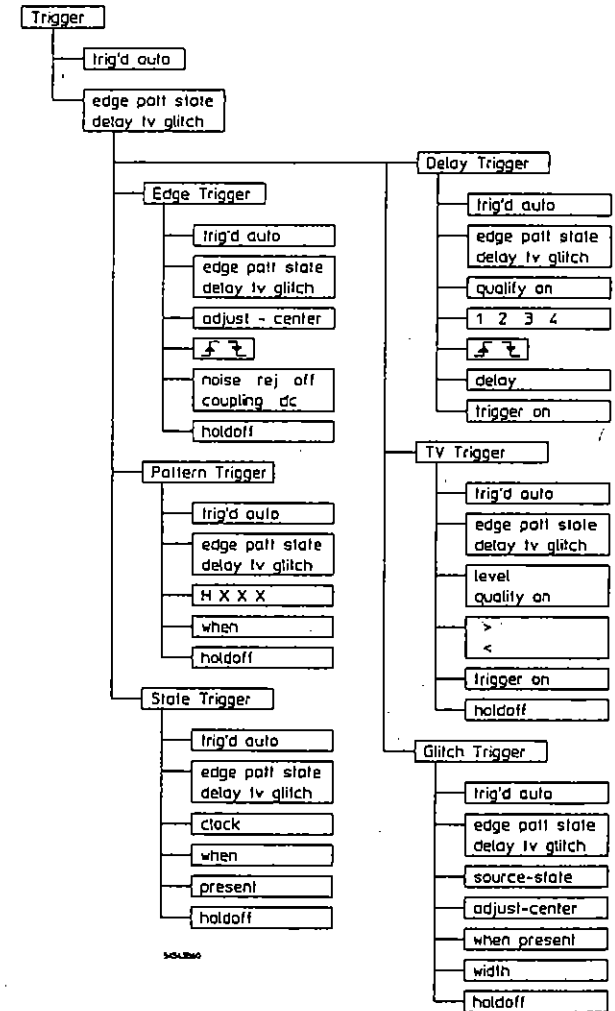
Trigger
trig'd auto
edge patt state delay tv glitch

Edge Trigger
trig'd auto
edge patt state delay tv glitch
adjust - center
noise rej off coupling dc
holdoff

Pattern Trigger
trig'd auto
edge patt state delay tv glitch
H X X X
when
holdoff

State Trigger
trig'd auto
edge patt state delay tv glitch
clock
when
present
holdoff

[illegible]

Delay Trigger
trig'd auto
edge patt state delay tv glitch
qualify on
1 2 3 4
delay
trigger on

TV Trigger
trig'd auto
edge patt state delay tv glitch
level qualify on
>
<
trigger on
holdoff

Glitch Trigger
trig'd auto
edge patt state delay tv glitch
source-state
adjust-center
when present
width
holdoff